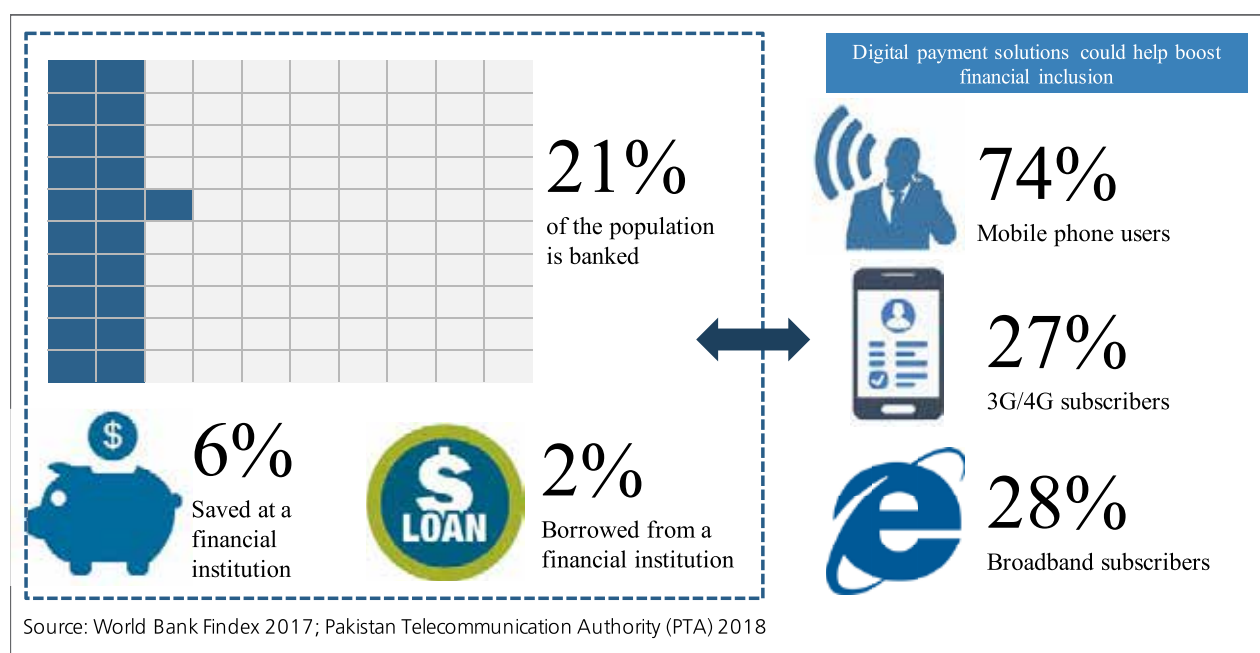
21%

of the population is banked

$

6%

Saved at a financial institution

$ LOAN

2%

Borrowed from a financial institution

Digital payment solutions could help boost financial inclusion

74%

Mobile phone users

27%

3G/4G subscribers

e

28%

Broadband subscribers

Source: World Bank Findex 2017; Pakistan Telecommunication Authority (PTA) 2018